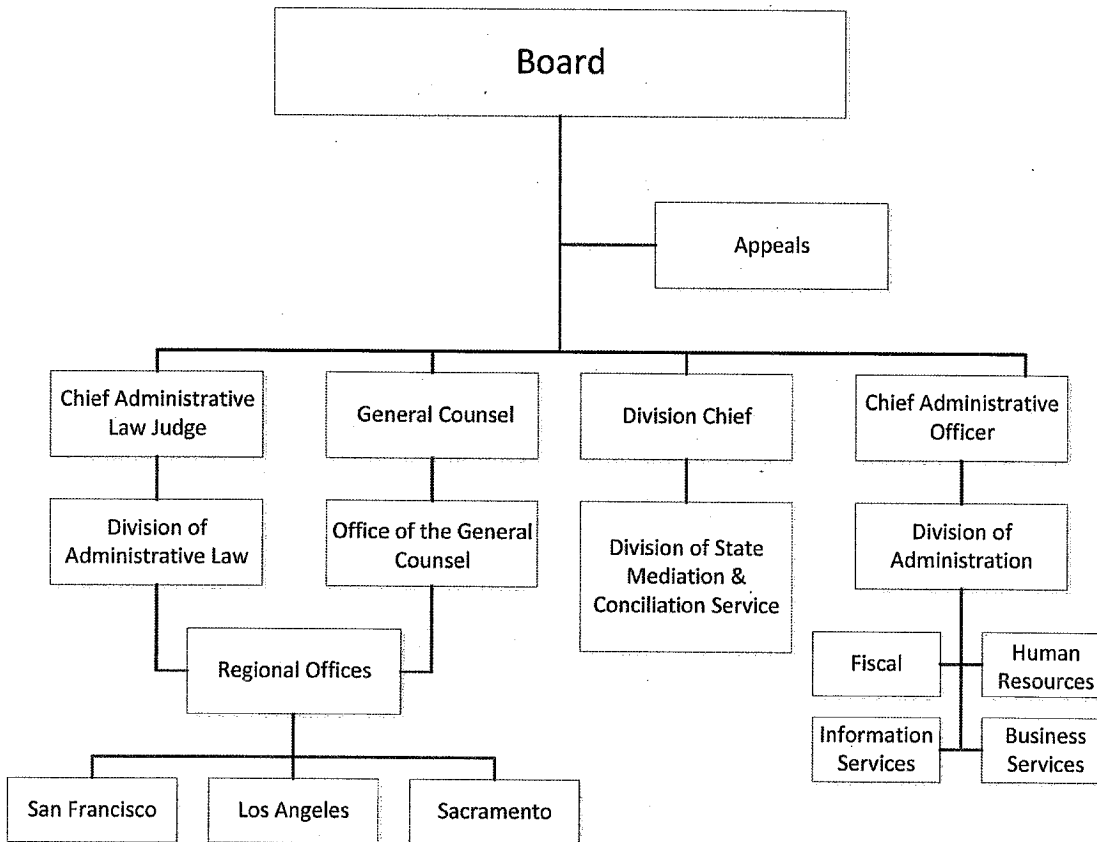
Board

Appeals

Chief Administrative Law Judge

General Counsel

Division Chief

Chief Administrative Officer

Division of Administrative Law

Office of the General Counsel

Division of State Mediation & Conciliation Service

Division of Administration

Regional Offices

Fiscal

Human Resources

Information Services

Business Services

San Francisco

Los Angeles

Sacramento